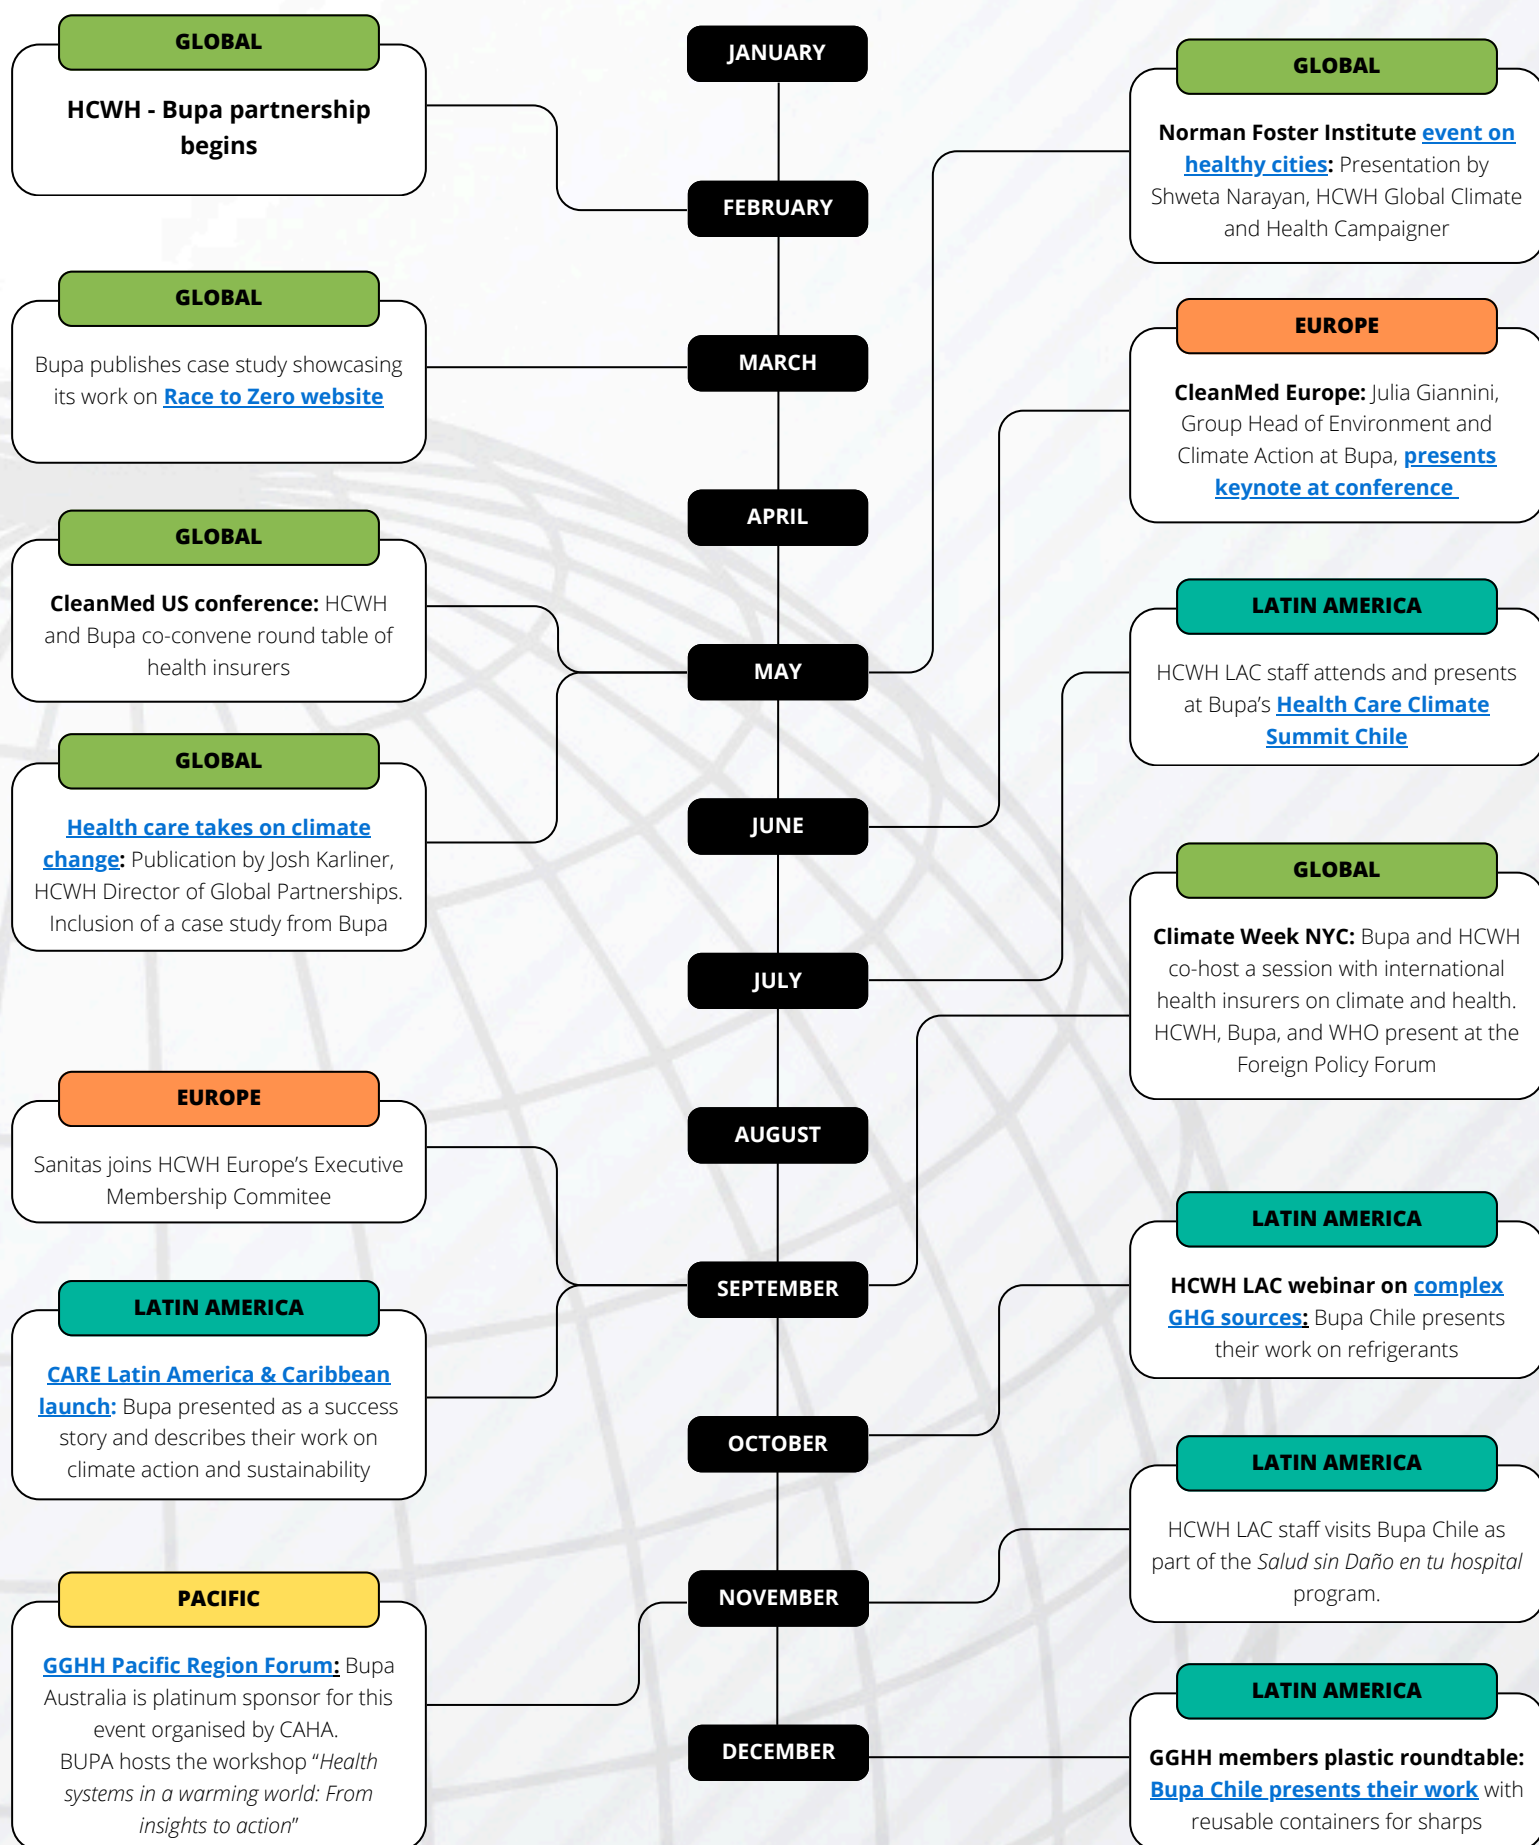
GLOBAL

HCWH - Bupa partnership begins

JANUARY

FEBRUARY

MARCH

APRIL

MAY

JUNE

JULY

AUGUST

SEPTEMBER

OCTOBER

NOVEMBER

DECEMBER

GLOBAL

Bupa publishes case study showcasing its work on Race to Zero website

GLOBAL

CleanMed US conference: HCWH and Bupa co-convene round table of health insurers

GLOBAL

Health care takes on climate change: Publication by Josh Karliner, HCWH Director of Global Partnerships. Inclusion of a case study from Bupa

EUROPE

Sanitas joins HCWH Europe's Executive Membership Commitee

LATIN AMERICA

CARE Latin America & Caribbean launch: Bupa presented as a success story and describes their work on climate action and sustainability

PACIFIC

GGHH Pacific Region Forum: Bupa Australia is platinum sponsor for this event organised by CAHA. BUPA hosts the workshop "Health systems in a warming world: From insights to action"

GLOBAL

Norman Foster Institute event on healthy cities: Presentation by Shweta Narayan, HCWH Global Climate and Health Campaigner

EUROPE

CleanMed Europe: Julia Giannini, Group Head of Environment and Climate Action at Bupa, presents keynote at conference

LATIN AMERICA

HCWH LAC staff attends and presents at Bupa's Health Care Climate Summit Chile

GLOBAL

Climate Week NYC: Bupa and HCWH co-host a session with international health insurers on climate and health. HCWH, Bupa, and WHO present at the Foreign Policy Forum

LATIN AMERICA

HCWH LAC webinar on complex GHG sources: Bupa Chile presents their work on refrigerants

LATIN AMERICA

HCWH LAC staff visits Bupa Chile as part of the Salud sin Daño en tu hospital program.

LATIN AMERICA

GGHH members plastic roundtable: Bupa Chile presents their work with reusable containers for sharps